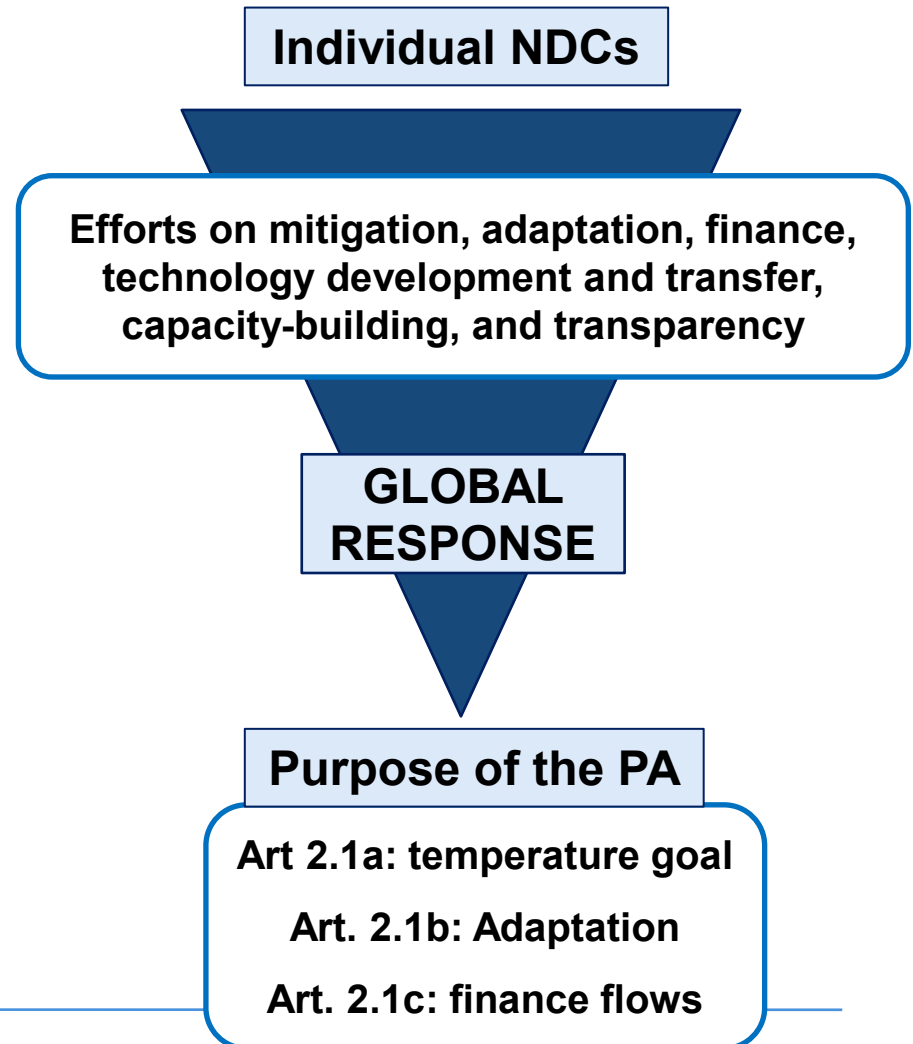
Individual NDCs

Efforts on mitigation, adaptation, finance, technology development and transfer, capacity-building, and transparency

GLOBAL RESPONSE

Purpose of the PA

Art 2.1a: temperature goal

Art. 2.1b: Adaptation

Art. 2.1c: finance flows